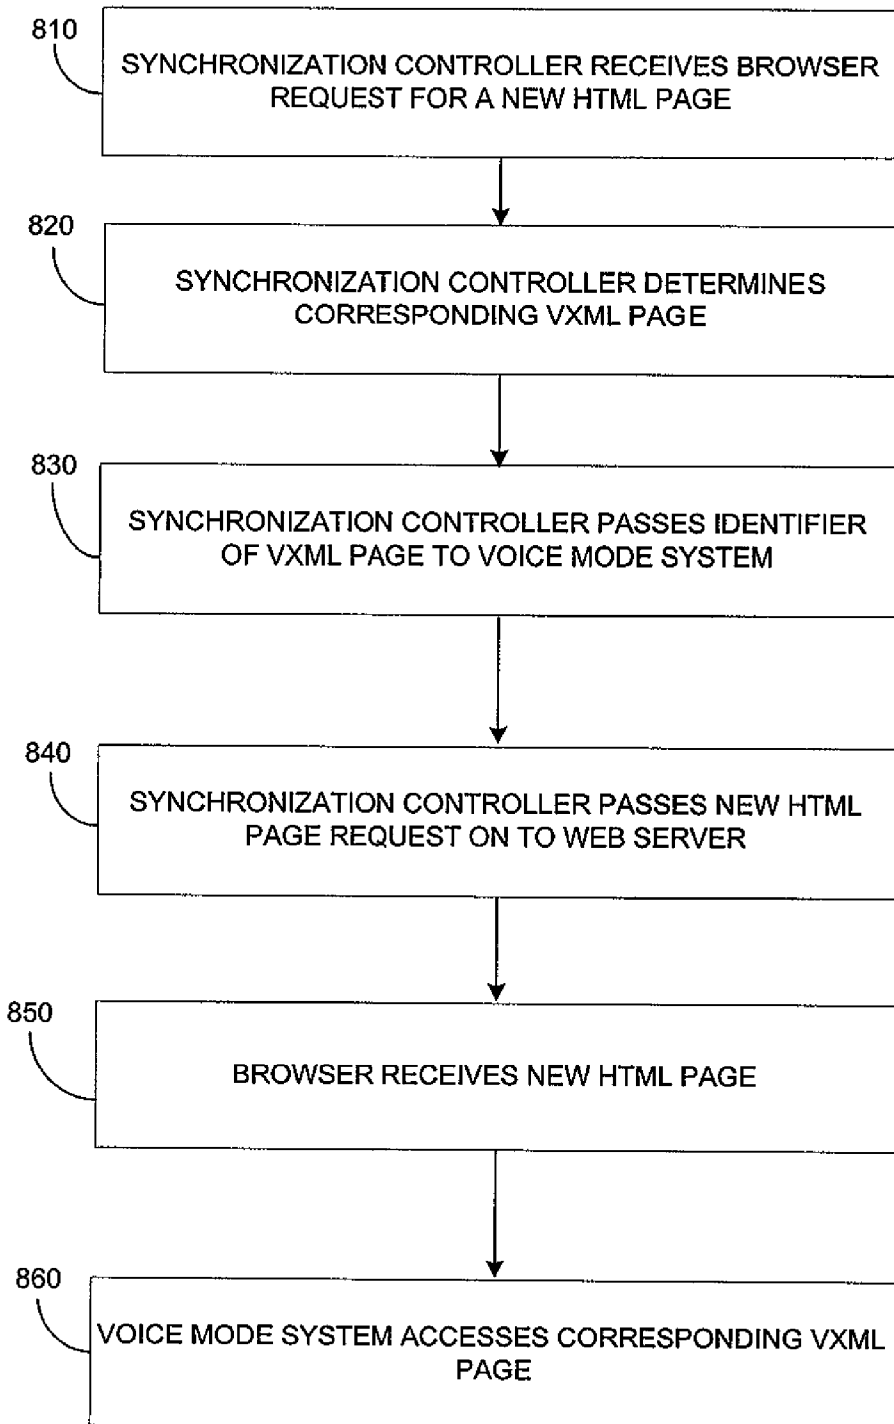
810

SYNCHRONIZATION CONTROLLER RECEIVES BROWSER REQUEST FOR A NEW HTML PAGE

820

SYNCHRONIZATION CONTROLLER DETERMINES CORRESPONDING VXML PAGE

830

SYNCHRONIZATION CONTROLLER PASSES IDENTIFIER OF VXML PAGE TO VOICE MODE SYSTEM

840

SYNCHRONIZATION CONTROLLER PASSES NEW HTML PAGE REQUEST ON TO WEB SERVER

850

BROWSER RECEIVES NEW HTML PAGE

860

VOICE MODE SYSTEM ACCESSES CORRESPONDING VXML PAGE